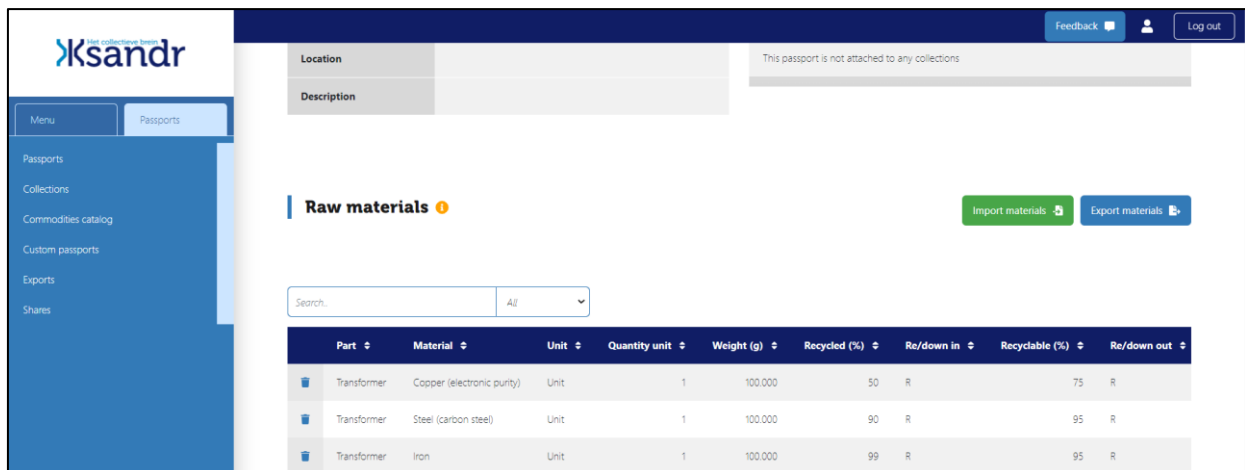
Het collectieve brein
Ksandr

Feedback
Log out

Menu
Passports

Passports
Collections
Commodities catalog
Custom passports
Exports
Shares

| Location | |
|---|---|
| Description | |

This passport is not attached to any collections

Raw materials

Import materials
Export materials

Search..
All

| | Part | Material | Unit | Quantity unit | Weight (g) | Recycled (%) | Re/down in | Recyclable (%) | Re/down out |
|---|---|---|---|---|---|---|---|---|---|
| | Transformer | Copper (electronic purity) | Unit | 1 | 100.000 | 50 | R | 75 | R |
| | Transformer | Steel (carbon steel) | Unit | 1 | 100.000 | 90 | R | 95 | R |
| | Transformer | Iron | Unit | 1 | 100.000 | 99 | R | 95 | R |